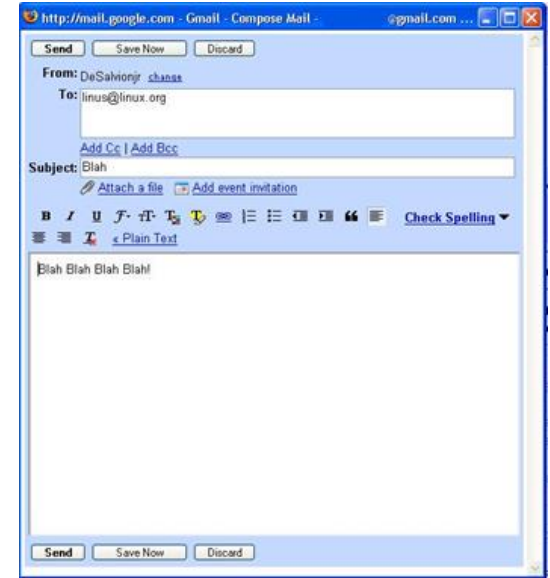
http://mail.google.com - Gmail - Compose Mail - @gmail.com ...

Send Save Now Discard

From: DeSalvionjr change

To: linus@linux.org

Add Cc | Add Bcc

Subject: Blah

Attach a file Add event invitation

Check Spelling

« Plain Text

Blah Blah Blah Blah!

Send Save Now Discard